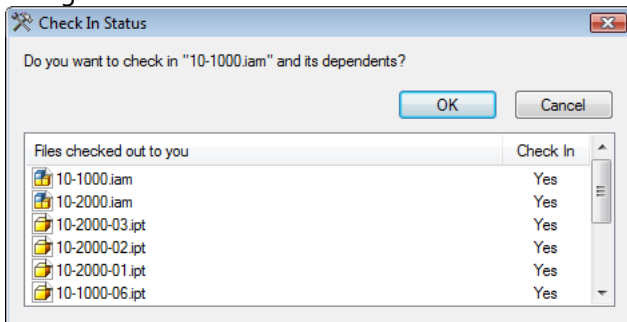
Check In Status

Do you want to check in "10-1000.iam" and its dependents?

OK Cancel

| Files checked out to you | Check In |
|---|---|
| 10-1000.iam | Yes |
| 10-2000.iam | Yes |
| 10-2000-03.ipt | Yes |
| 10-2000-02.ipt | Yes |
| 10-2000-01.ipt | Yes |
| 10-1000-06.ipt | Yes |